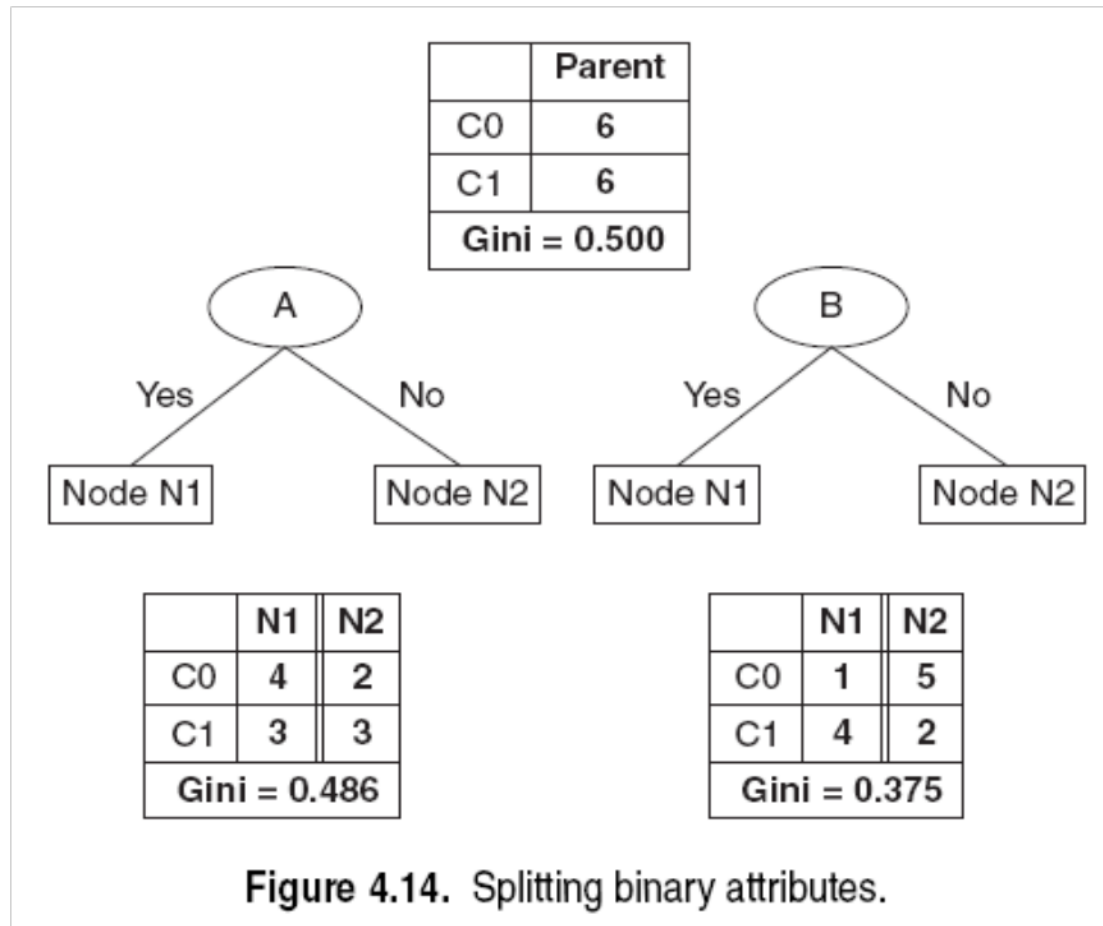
| | Parent |
|---|---|
| C0 | 6 |
| C1 | 6 |
| Gini = 0.500 | |

A

Yes

No

Node N1

Node N2

B

Yes

No

Node N1

Node N2

| | N1 | N2 |
|---|---|---|
| C0 | 4 | 2 |
| C1 | 3 | 3 |
| Gini = 0.486 | | |

| | N1 | N2 |
|---|---|---|
| C0 | 1 | 5 |
| C1 | 4 | 2 |
| Gini = 0.375 | | |

**Figure 4.14.** Splitting binary attributes.